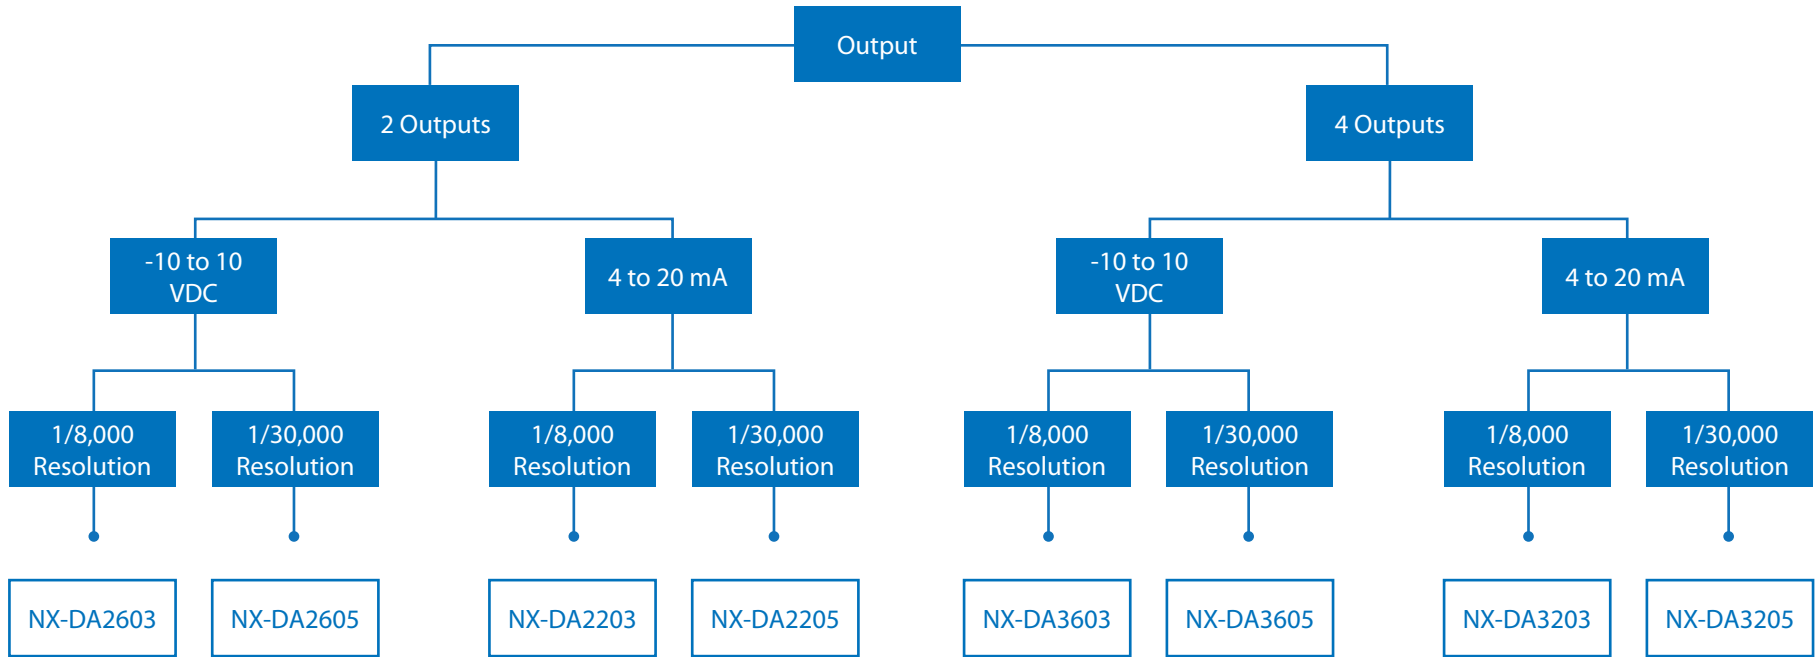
Output

2 Outputs

4 Outputs

-10 to 10 VDC

4 to 20 mA

-10 to 10 VDC

4 to 20 mA

1/8,000 Resolution

1/30,000 Resolution

1/8,000 Resolution

1/30,000 Resolution

1/8,000 Resolution

1/30,000 Resolution

1/8,000 Resolution

1/30,000 Resolution

NX-DA2603

NX-DA2605

NX-DA2203

NX-DA2205

NX-DA3603

NX-DA3605

NX-DA3203

NX-DA3205